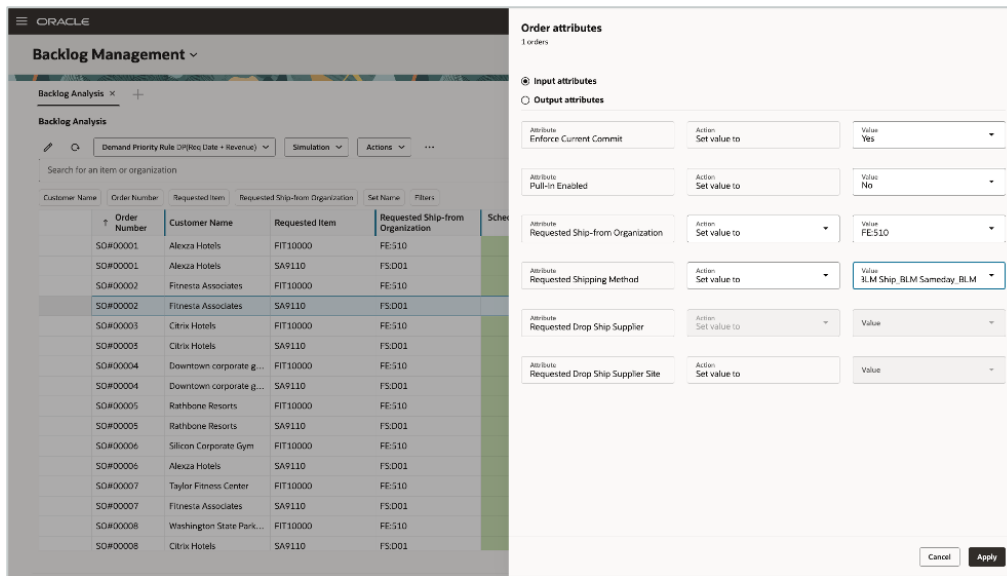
ORACLE

Backlog Management

Backlog Analysis ×

Backlog Analysis

Demand Priority Rule DP(Req Date + Revenue)

Simulation

Actions

Search for an item or organization

Customer Name | Order Number | Requested Item | Requested Ship-from Organization | Set Name | Filters

| Order Number | Customer Name | Requested Item | Requested Ship-from Organization | Schec |
|---|---|---|---|---|
| SO#00001 | Alexza Hotels | FIT10000 | FE:510 | |
| SO#00001 | Alexza Hotels | SA9110 | FS:D01 | |
| SO#00002 | Fitnesta Associates | FIT10000 | FE:510 | |
| SO#00002 | Fitnesta Associates | SA9110 | FS:D01 | |
| SO#00003 | Citrix Hotels | FIT10000 | FE:510 | |
| SO#00003 | Citrix Hotels | SA9110 | FS:D01 | |
| SO#00004 | Downtown corporate g... | FIT10000 | FE:510 | |
| SO#00004 | Downtown corporate g... | SA9110 | FS:D01 | |
| SO#00005 | Rathbone Resorts | FIT10000 | FE:510 | |
| SO#00005 | Rathbone Resorts | SA9110 | FS:D01 | |
| SO#00006 | Silicon Corporate Gym | FIT10000 | FE:510 | |
| SO#00006 | Alexza Hotels | SA9110 | FS:D01 | |
| SO#00007 | Taylor Fitness Center | FIT10000 | FE:510 | |
| SO#00007 | Fitnesta Associates | SA9110 | FS:D01 | |
| SO#00008 | Washington State Park... | FIT10000 | FE:510 | |
| SO#00008 | Citrix Hotels | SA9110 | FS:D01 | |

Order attributes
1 orders

Input attributes
Output attributes

| Attribute | Action | Value |
|---|---|---|
| Enforce Current Commit | Set value to | Yes |
| Pull-In Enabled | Set value to | No |
| Requested Ship-from Organization | Set value to | FE:510 |
| Requested Shipping Method | Set value to | 3LM Ship_BLM Sameday_BLM |
| Requested Drop Ship Supplier | Set value to | Value |
| Requested Drop Ship Supplier Site | Set value to | Value |

Cancel
Apply